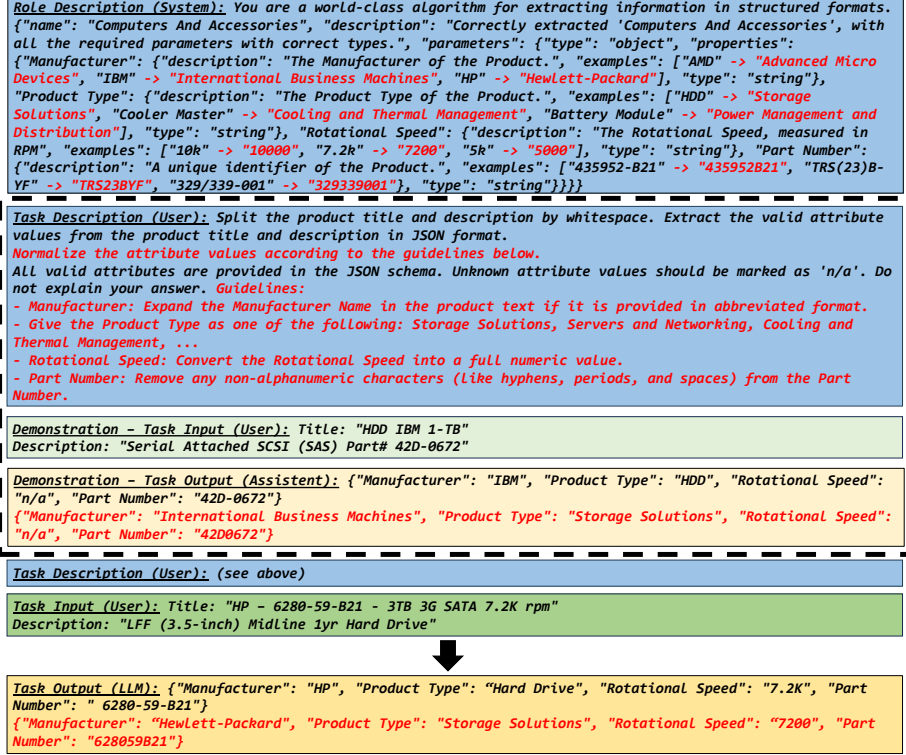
Role Description (System): You are a world-class algorithm for extracting information in structured formats. {"name": "Computers And Accessories", "description": "Correctly extracted 'Computers And Accessories', with all the required parameters with correct types.", "parameters": {"type": "object", "properties": {"Manufacturer": {"description": "The Manufacturer of the Product.", "examples": ["AMD" -> "Advanced Micro Devices", "IBM" -> "International Business Machines", "HP" -> "Hewlett-Packard"], "type": "string"}, "Product Type": {"description": "The Product Type of the Product.", "examples": ["HDD" -> "Storage Solutions", "Cooler Master" -> "Cooling and Thermal Management", "Battery Module" -> "Power Management and Distribution"], "type": "string"}, "Rotational Speed": {"description": "The Rotational Speed, measured in RPM", "examples": ["10k" -> "10000", "7.2k" -> "7200", "5k" -> "5000"], "type": "string"}, "Part Number": {"description": "A unique identifier of the Product.", "examples": ["435952-B21" -> "435952B21", "TRS(23)B-YF" -> "TRS23BYF", "329/339-001" -> "329339001"}, "type": "string"}}}}

Task Description (User): Split the product title and description by whitespace. Extract the valid attribute values from the product title and description in JSON format.
Normalize the attribute values according to the guidelines below.
All valid attributes are provided in the JSON schema. Unknown attribute values should be marked as 'n/a'. Do not explain your answer. Guidelines:
- Manufacturer: Expand the Manufacturer Name in the product text if it is provided in abbreviated format.
- Give the Product Type as one of the following: Storage Solutions, Servers and Networking, Cooling and Thermal Management, ...
- Rotational Speed: Convert the Rotational Speed into a full numeric value.
- Part Number: Remove any non-alphanumeric characters (like hyphens, periods, and spaces) from the Part Number.

Demonstration – Task Input (User): Title: "HDD IBM 1-TB"
Description: "Serial Attached SCSI (SAS) Part# 42D-0672"

Demonstration – Task Output (Assistent): {"Manufacturer": "IBM", "Product Type": "HDD", "Rotational Speed": "n/a", "Part Number": "42D-0672"}
{"Manufacturer": "International Business Machines", "Product Type": "Storage Solutions", "Rotational Speed": "n/a", "Part Number": "42D0672"}

Task Description (User): (see above)

Task Input (User): Title: "HP – 6280-59-B21 - 3TB 3G SATA 7.2K rpm"
Description: "LFF (3.5-inch) Midline 1yr Hard Drive"

Task Output (LLM): {"Manufacturer": "HP", "Product Type": "Hard Drive", "Rotational Speed": "7.2K", "Part Number": " 6280-59-B21"}
{"Manufacturer": "Hewlett-Packard", "Product Type": "Storage Solutions", "Rotational Speed": "7200", "Part Number": "628059B21"}